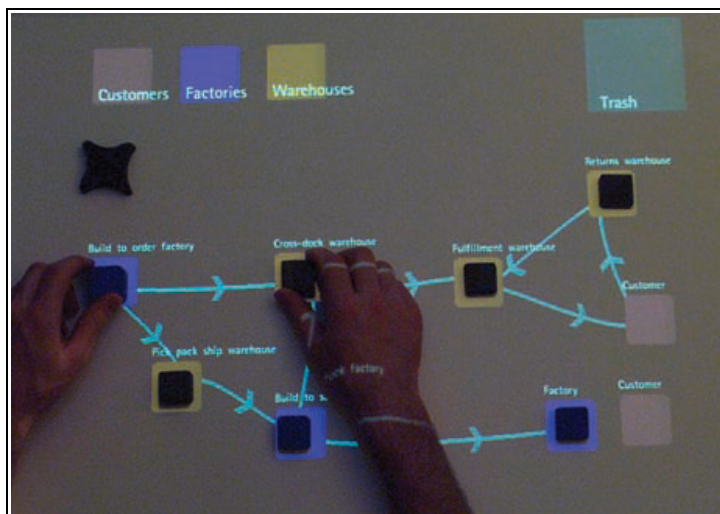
Customers Factories Warehouses

Trash

Returns warehouse

Build to order factory

Cross-dock warehouse

Fulfillment warehouse

Customer

Pick pack ship warehouse

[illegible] factory

Build to s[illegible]

Factory

Customer